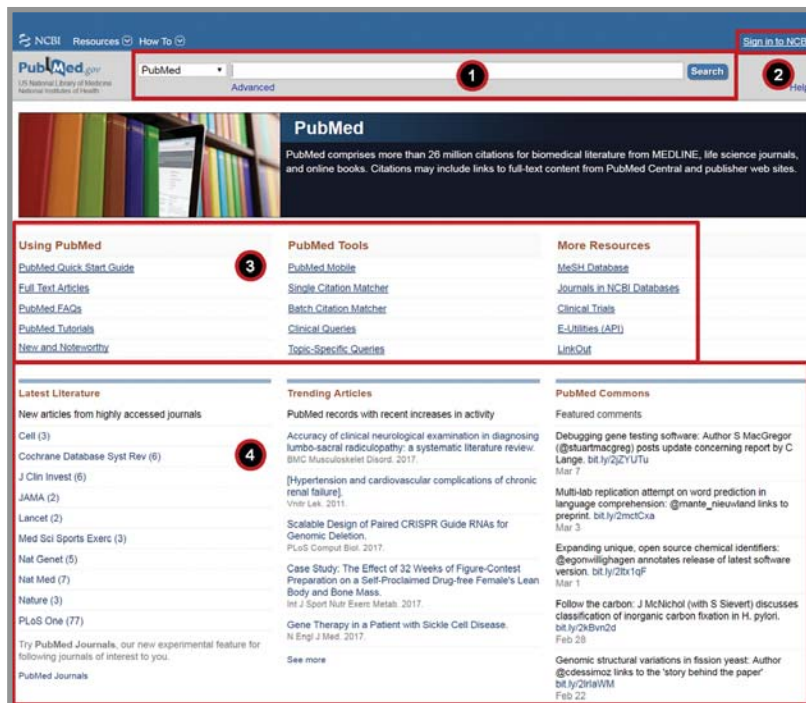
NCBI Resources How To

Sign in to NCBI

PubMed.gov
US National Library of Medicine
National Institutes of Health

PubMed

Search

Advanced

Help

1

2

PubMed

PubMed comprises more than 26 million citations for biomedical literature from MEDLINE, life science journals, and online books. Citations may include links to full-text content from PubMed Central and publisher web sites.

3

Using PubMed
PubMed Quick Start Guide
Full Text Articles
PubMed FAQs
PubMed Tutorials
New and Noteworthy

PubMed Tools
PubMed Mobile
Single Citation Matcher
Batch Citation Matcher
Clinical Queries
Topic-Specific Queries

More Resources
MeSH Database
Journals in NCBI Databases
Clinical Trials
E-Utilities (API)
LinkOut

4

Latest Literature
New articles from highly accessed journals
Cell (3)
Cochrane Database Syst Rev (6)
J Clin Invest (6)
JAMA (2)
Lancet (2)
Med Sci Sports Exerc (3)
Nat Genet (5)
Nat Med (7)
Nature (3)
PLoS One (77)
Try PubMed Journals, our new experimental feature for following journals of interest to you.
PubMed Journals

Trending Articles
PubMed records with recent increases in activity
Accuracy of clinical neurological examination in diagnosing lumbo-sacral radiculopathy: a systematic literature review.
BMC Musculoskelet Disord. 2017.
[Hypertension and cardiovascular complications of chronic renal failure].
Vnitr Lek. 2011.
Scalable Design of Paired CRISPR Guide RNAs for Genomic Deletion.
PLoS Comput Biol. 2017.
Case Study: The Effect of 32 Weeks of Figure-Contest Preparation on a Self-Proclaimed Drug-free Female's Lean Body and Bone Mass.
Int J Sport Nutr Exerc Metab. 2017.
Gene Therapy in a Patient with Sickle Cell Disease.
N Engl J Med. 2017.
See more

PubMed Commons
Featured comments
Debugging gene testing software: Author S MacGregor (@stuartmacgreg) posts update concerning report by C Lange. bit.ly/2jZYUTu
Mar 7
Multi-lab replication attempt on word prediction in language comprehension: @mante_nieuwland links to preprint. bit.ly/2mctCxa
Mar 3
Expanding unique, open source chemical identifiers: @egonwillighagen annotates release of latest software version. bit.ly/2ltx1qF
Mar 1
Follow the carbon: J McNichol (with S Sievert) discusses classification of inorganic carbon fixation in H. pylori. bit.ly/2kBvn2d
Feb 28
Genomic structural variations in fission yeast: Author @cdessimoz links to the 'story behind the paper' bit.ly/2lrlaWM
Feb 22